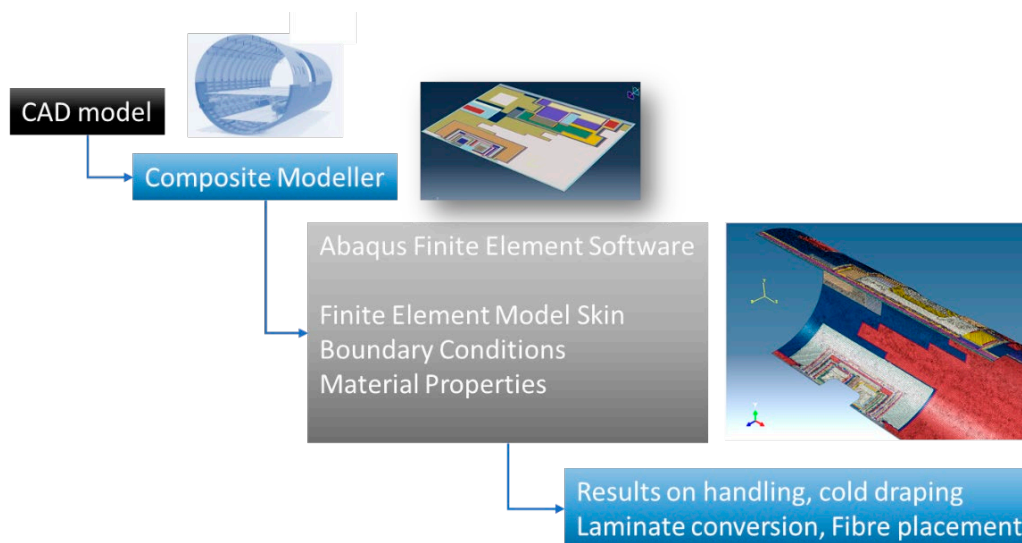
CAD model

Composite Modeller

Abaqus Finite Element Software

Finite Element Model Skin
Boundary Conditions
Material Properties

Results on handling, cold draping
Laminate conversion, Fibre placement